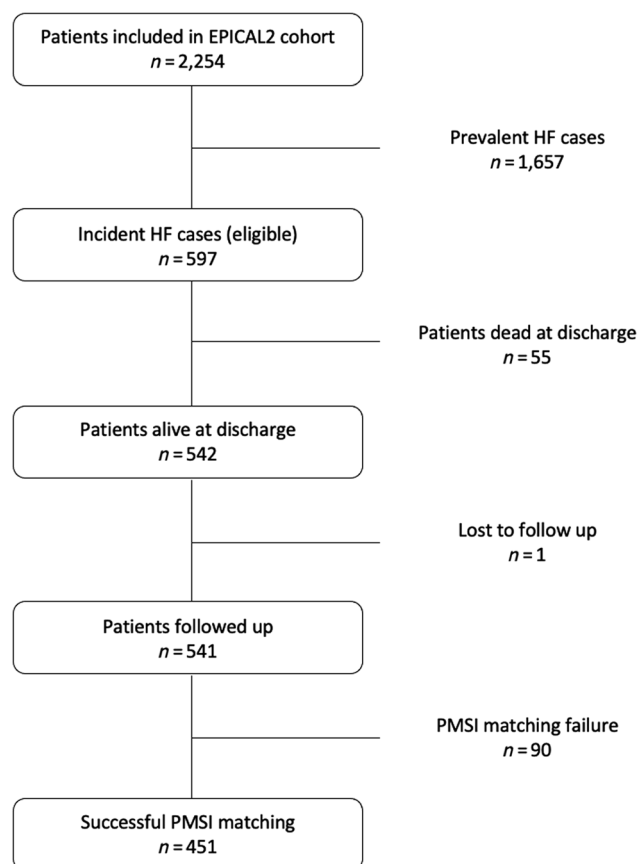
Patients included in EPICAL2 cohort
$n = 2,254$

Prevalent HF cases
$n = 1,657$

Incident HF cases (eligible)
$n = 597$

Patients dead at discharge
$n = 55$

Patients alive at discharge
$n = 542$

Lost to follow up
$n = 1$

Patients followed up
$n = 541$

PMSI matching failure
$n = 90$

Successful PMSI matching
$n = 451$